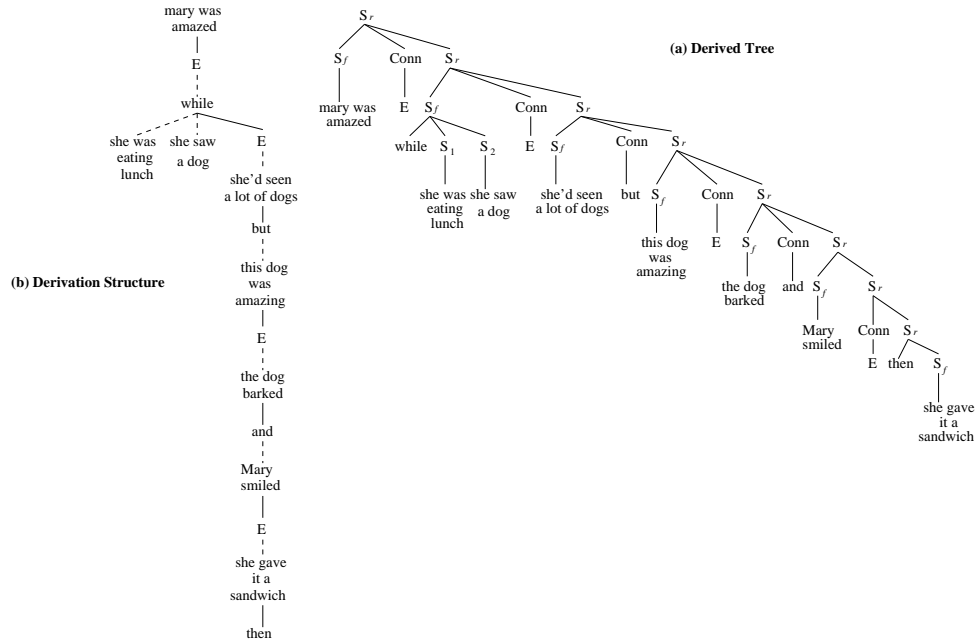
mary was amazed

E

while

she was eating lunch

she saw a dog

E

she'd seen a lot of dogs

but

this dog was amazing

E

the dog barked

and

Mary smiled

E

she gave it a sandwich

then

(b) Derivation Structure

$S_r$

$S_f$

Conn

$S_r$

(a) Derived Tree

mary was amazed

E

$S_f$

Conn

$S_r$

while

$S_1$

$S_2$

E

$S_f$

Conn

$S_r$

she was eating lunch

she saw a dog

she'd seen a lot of dogs

but

$S_f$

Conn

$S_r$

this dog was amazing

E

$S_f$

Conn

$S_r$

the dog barked

and

$S_f$

$S_r$

Mary smiled

Conn

$S_r$

E

then

$S_f$

she gave it a sandwich